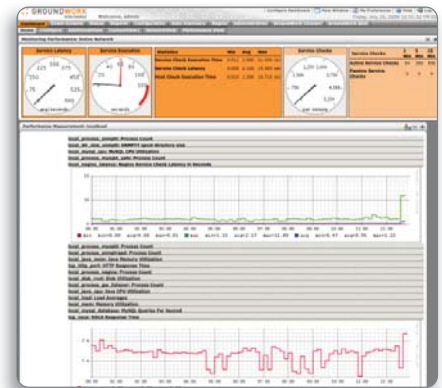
GROUNDWORK

Welcome, admin

Configure Dashboard | New Window | My Preferences | Print | Help

Monitoring Performance: Active Network

Service Latency

Service Execution

| Statistics | Min | Avg | Max |
|---|---|---|---|
| Service Check Execution Time | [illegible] | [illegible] | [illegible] |
| Service Check Latency | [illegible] | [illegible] | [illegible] |
| Host Check Execution Time | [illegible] | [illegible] | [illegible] |

Service Checks

| Service Checks | 1 Min | 5 Min | 15 Min |
|---|---|---|---|
| Active Service Checks | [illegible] | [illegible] | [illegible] |
| Passive Service Checks | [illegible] | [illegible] | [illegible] |

Performance Measurement: localhost

local_process_nsclient: Process Count

local_process_snmptt: SNMPTT spool directory size

local_mysql_cpu: MySQL CPU Utilization

local_process_nagios: Process Count

local_nagios_latency: Nagios Service Check Latency in Seconds

local_process_nsclient: Process Count

local_process_snmptrapd: Process Count

local_java_mem: Java Memory Utilization

tcp_http_port: HTTP Response Time

local_process_nagios: Process Count

local_disk_root: Disk Utilization

local_process_gw_listener: Process Count

local_java_cpu: Java CPU Utilization

local_load: Load Averages

local_mem: Memory Utilization

local_mysql_database: MySQL Queries Per Second

tcp_nsca: NSCA Response Time